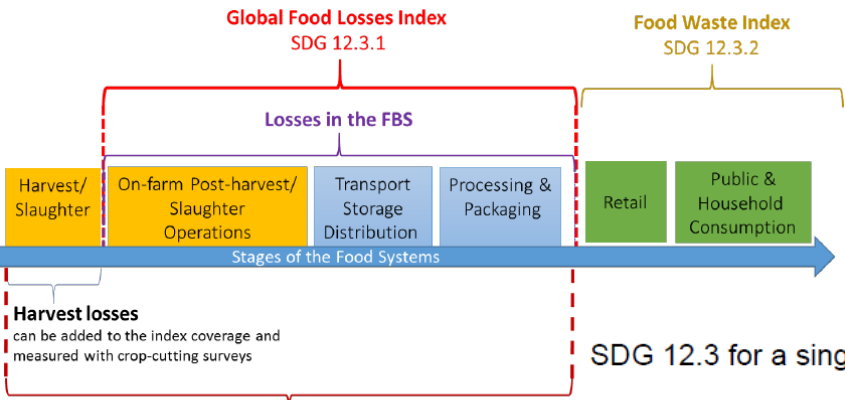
Global Food Losses Index
SDG 12.3.1

Food Waste Index
SDG 12.3.2

Losses in the FBS

Harvest/ Slaughter

On-farm Post-harvest/ Slaughter Operations

Transport Storage Distribution

Processing & Packaging

Retail

Public & Household Consumption

Stages of the Food Systems

Harvest losses
can be added to the index coverage and measured with crop-cutting surveys

SDG 12.3 for a sing